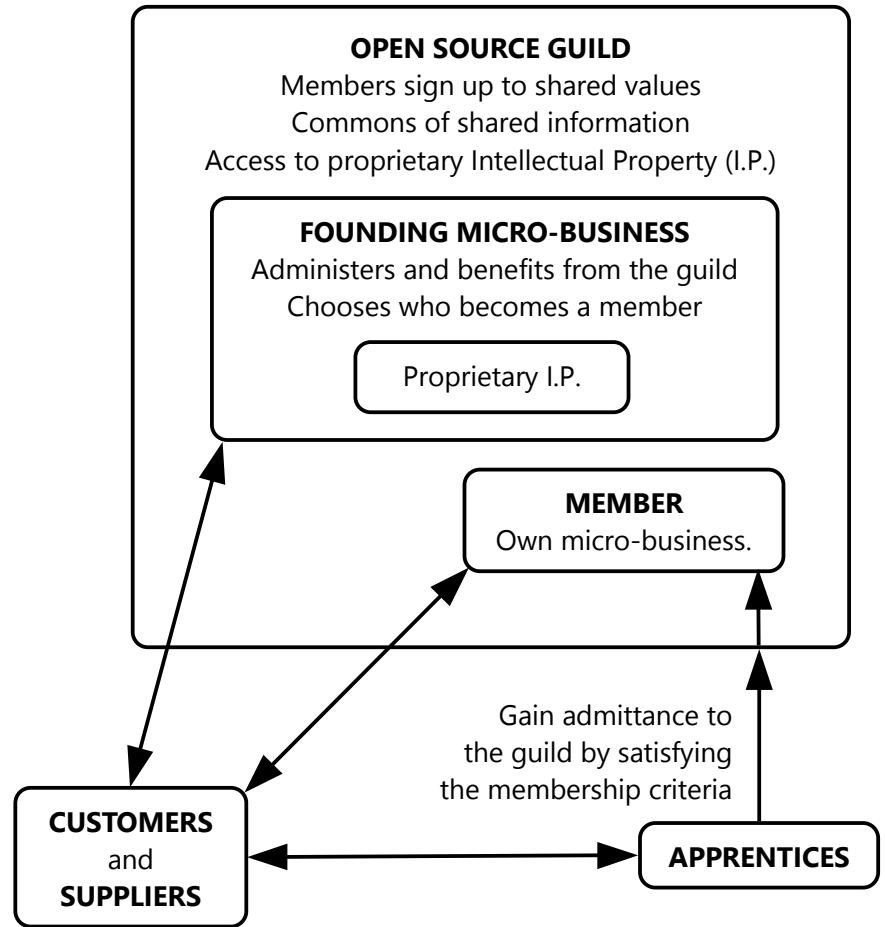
OPEN SOURCE GUILD
Members sign up to shared values
Commons of shared information
Access to proprietary Intellectual Property (I.P.)

FOUNDING MICRO-BUSINESS
Administers and benefits from the guild
Chooses who becomes a member

Proprietary I.P.

MEMBER
Own micro-business.

Gain admittance to the guild by satisfying the membership criteria

CUSTOMERS
and
SUPPLIERS

APPRENTICES